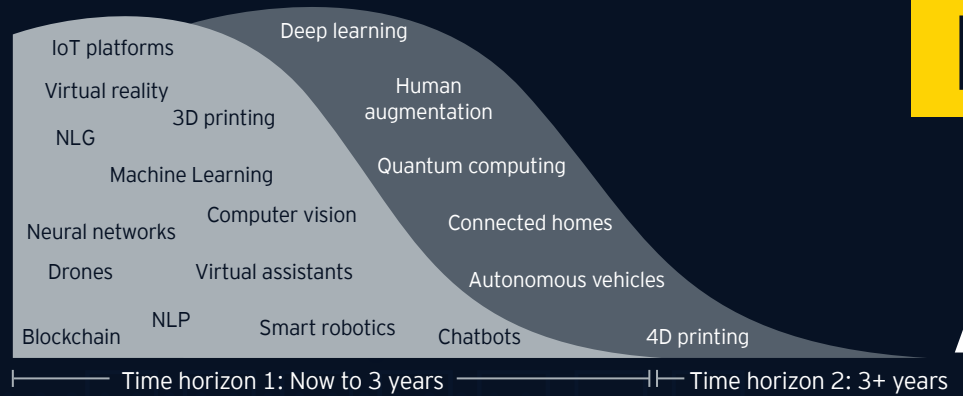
IoT platforms

Virtual reality

3D printing

NLG

Machine Learning

Neural networks

Computer vision

Drones

Virtual assistants

Blockchain

NLP

Smart robotics

Chatbots

Deep learning

Human augmentation

Quantum computing

Connected homes

Autonomous vehicles

4D printing

Time horizon 1: Now to 3 years

Time horizon 2: 3+ years